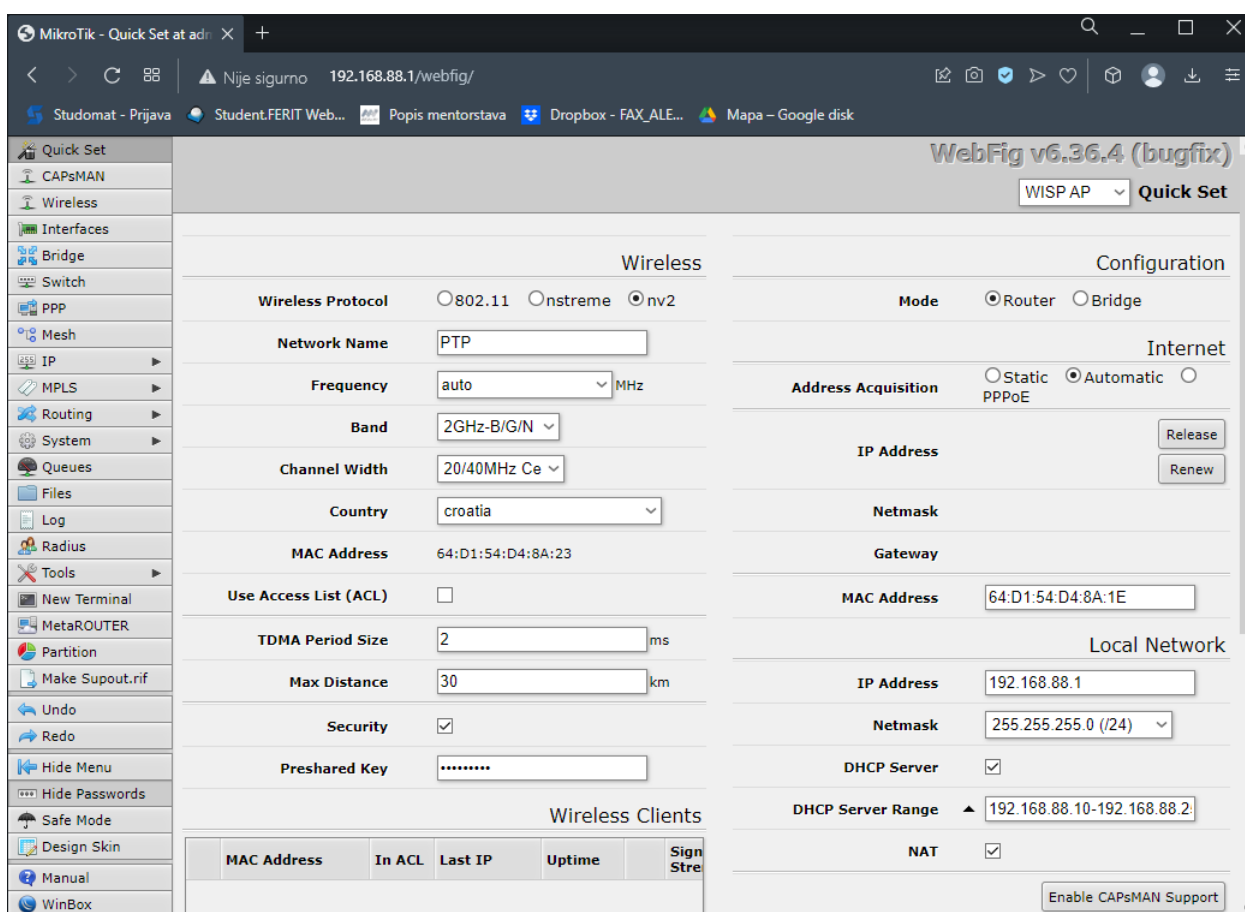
MikroTik - Quick Set at adr ×  +

Nije sigurno  192.168.88.1/webfig/

Studomat - Prijava  Student.FERIT Web...  Popis mentorstava  Dropbox - FAX_ALE...  Mapa – Google disk

Quick Set
CAPsMAN
Wireless
Interfaces
Bridge
Switch
PPP
Mesh
IP ►
MPLS ►
Routing ►
System ►
Queues
Files
Log
Radius
Tools ►
New Terminal
MetaROUTER
Partition
Make Supout.rif
Undo
Redo
Hide Menu
Hide Passwords
Safe Mode
Design Skin
Manual
WinBox

WebFig v6.36.4 (bugfix)

WISP AP  Quick Set

Wireless

Wireless Protocol ○802.11 ○nstreme ⦿nv2
Network Name PTP
Frequency auto MHz
Band 2GHz-B/G/N
Channel Width 20/40MHz Ce
Country croatia
MAC Address 64:D1:54:D4:8A:23
Use Access List (ACL) ☐
TDMA Period Size 2 ms
Max Distance 30 km
Security ☑
Preshared Key ••••••••••

Wireless Clients

| | MAC Address | In ACL | Last IP | Uptime | | Sign Stre |
|---|---|---|---|---|---|---|

Configuration

Mode ⦿Router ○Bridge

Internet

Address Acquisition ○Static ⦿Automatic ○ PPPoE
IP Address Release Renew
Netmask
Gateway
MAC Address 64:D1:54:D4:8A:1E

Local Network

IP Address 192.168.88.1
Netmask 255.255.255.0 (/24)
DHCP Server ☑
DHCP Server Range ▲ 192.168.88.10-192.168.88.2
NAT ☑

Enable CAPsMAN Support